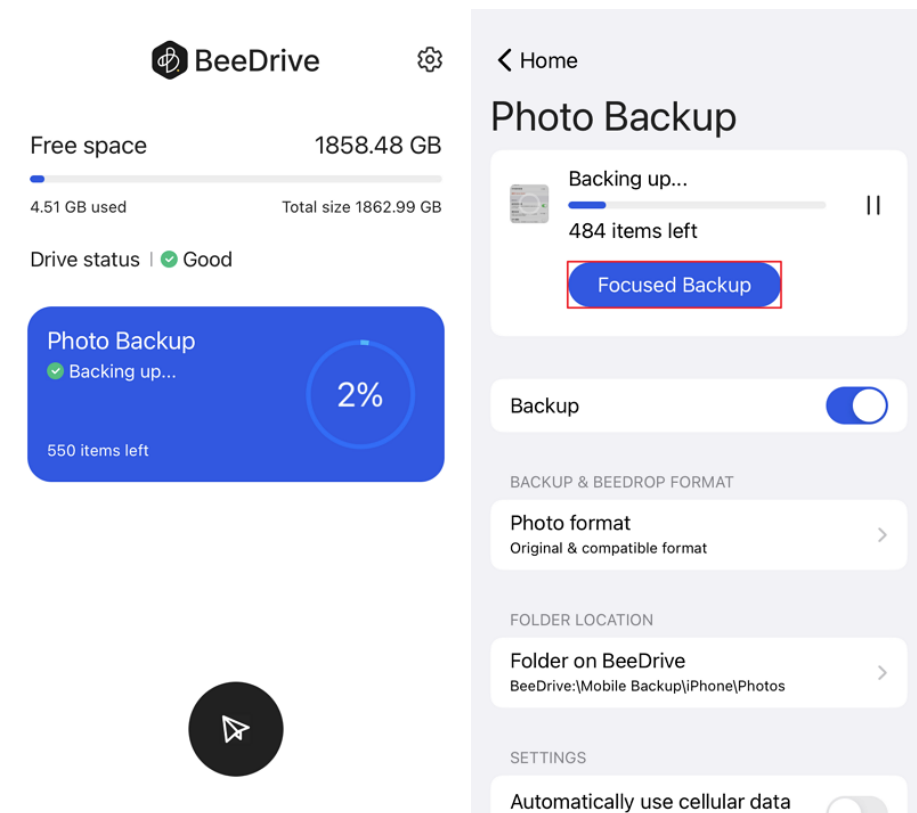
BeeDrive

Free space 1858.48 GB

4.51 GB used Total size 1862.99 GB

Drive status | Good

Photo Backup
Backing up...
2%
550 items left

Home

Photo Backup

Backing up...
484 items left

Focused Backup

Backup

BACKUP & BEEDROP FORMAT

Photo format
Original & compatible format

FOLDER LOCATION

Folder on BeeDrive
BeeDrive:\Mobile Backup\iPhone\Photos

SETTINGS

Automatically use cellular data